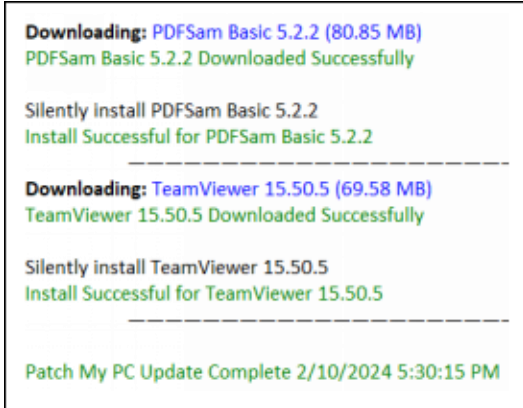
Downloading: PDFSam Basic 5.2.2 (80.85 MB)
PDFSam Basic 5.2.2 Downloaded Successfully

Silently install PDFSam Basic 5.2.2
Install Successful for PDFSam Basic 5.2.2
——————————————————

Downloading: TeamViewer 15.50.5 (69.58 MB)
TeamViewer 15.50.5 Downloaded Successfully

Silently install TeamViewer 15.50.5
Install Successful for TeamViewer 15.50.5
——————————————————

Patch My PC Update Complete 2/10/2024 5:30:15 PM